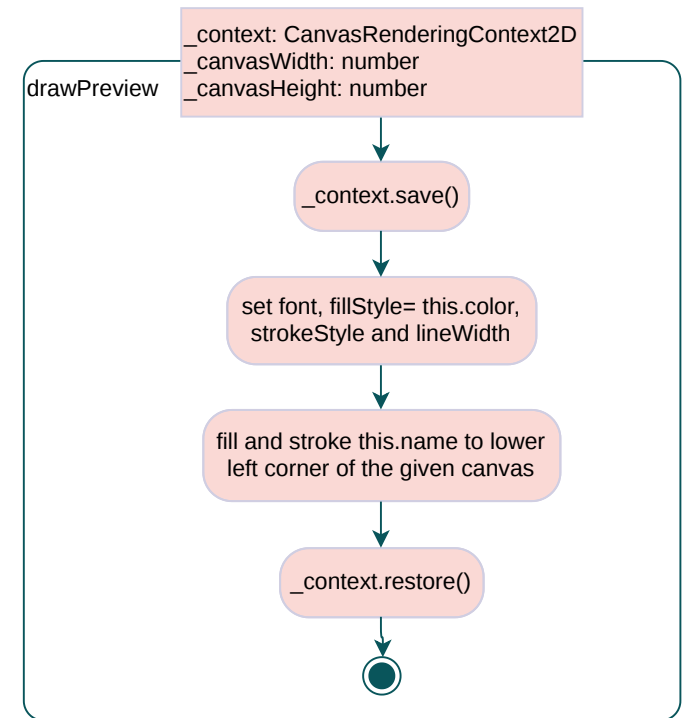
_context: CanvasRenderingContext2D
_canvasWidth: number
_canvasHeight: number

drawPreview

_context.save()

set font, fillStyle= this.color, strokeStyle and lineWidth

fill and stroke this.name to lower left corner of the given canvas

_context.restore()